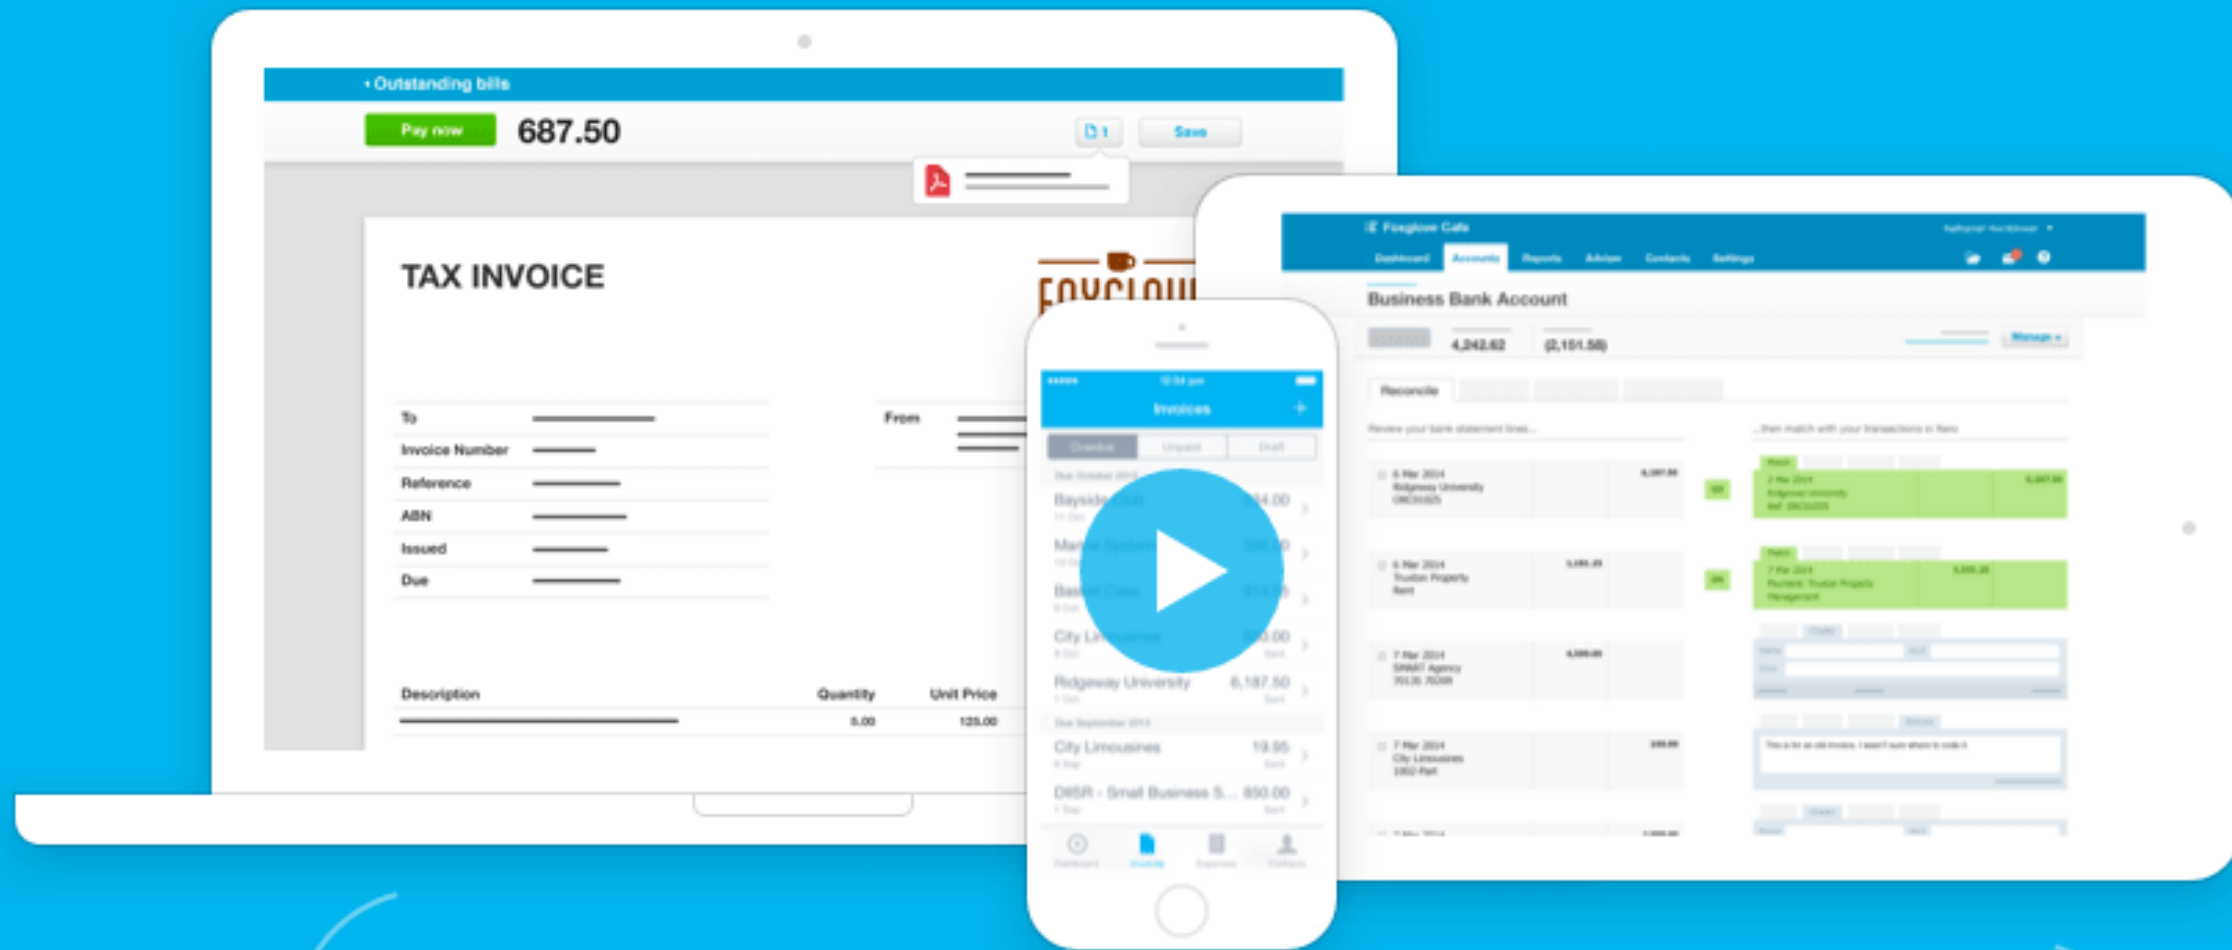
‹ Outstanding bills

Pay now 687.50

1 Save

TAX INVOICE

FOXGLOV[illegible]

To
Invoice Number
Reference
ABN
Issued
Due

From

Description Quantity Unit Price
5.00 125.00

Invoices +

Overdue Unpaid Draft

Bayside Club
Marine Systems
Basket Case
City Limousines
Ridgeway University 6,187.50
City Limousines 19.95
DIISR - Small Business S... 850.00

Foxglove Cafe

Dashboard Accounts Reports Adviser Contacts Settings

Business Bank Account

4,242.62 (2,151.58)

Manage

Reconcile

Review your bank statement lines...

...then match with your transactions in Xero

6 Mar 2014
Ridgeway University

6 Mar 2014
Truxton Property
Rent

7 Mar 2014
SMART Agency

7 Mar 2014
City Limousines

Match

Match